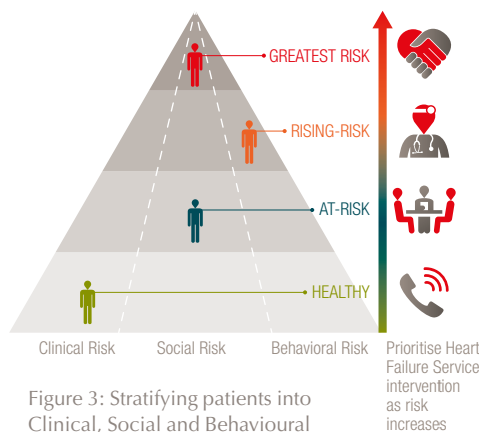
GREATEST RISK

RISING-RISK

AT-RISK

HEALTHY

Clinical Risk

Social Risk

Behavioral Risk

Prioritise Heart Failure Service intervention as risk increases

Figure 3: Stratifying patients into Clinical, Social and Behavioural